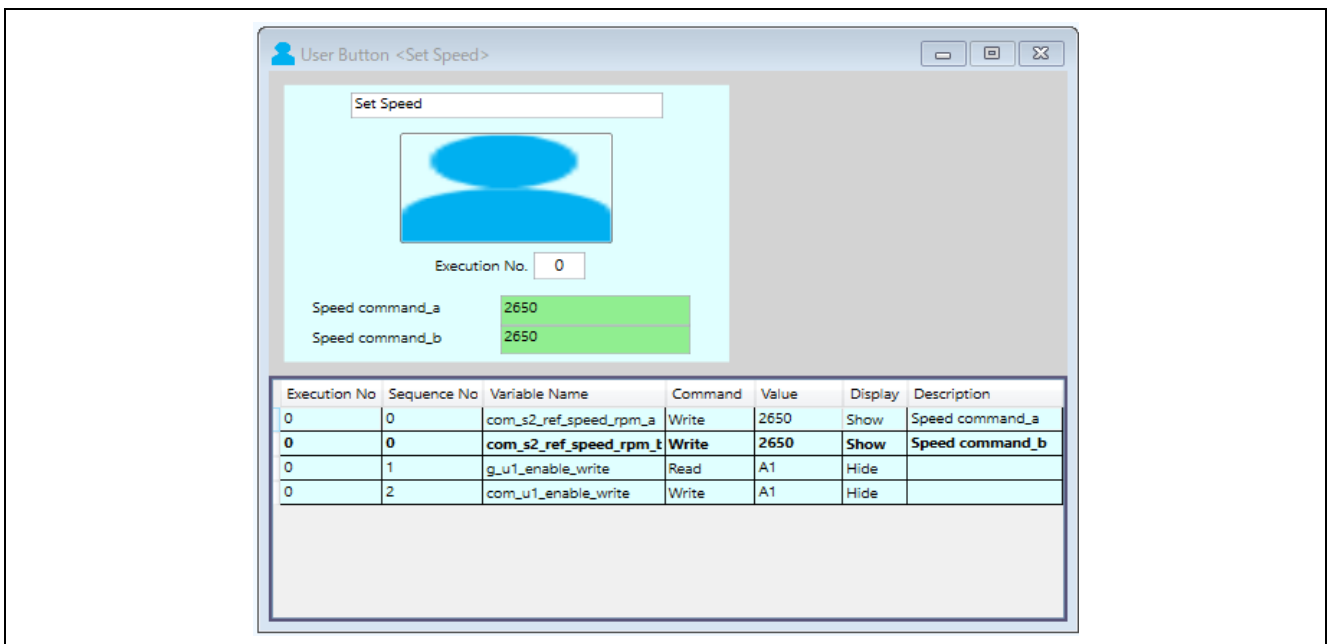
User Button <Set Speed>

Set Speed

Execution No. 0

Speed command_a 2650

Speed command_b 2650

| Execution No | Sequence No | Variable Name | Command | Value | Display | Description |
|---|---|---|---|---|---|---|
| 0 | 0 | com_s2_ref_speed_rpm_a | Write | 2650 | Show | Speed command_a |
| **0** | **0** | **com_s2_ref_speed_rpm_b** | **Write** | **2650** | **Show** | **Speed command_b** |
| 0 | 1 | g_u1_enable_write | Read | A1 | Hide | |
| 0 | 2 | com_u1_enable_write | Write | A1 | Hide | |